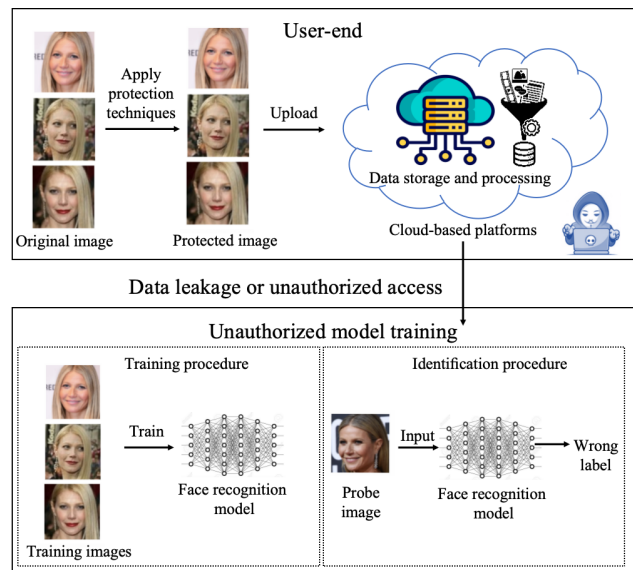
User-end

Apply protection techniques

Upload

Data storage and processing

Original image

Protected image

Cloud-based platforms

Data leakage or unauthorized access

Unauthorized model training

Training procedure

Train

Face recognition model

Training images

Identification procedure

Input

Wrong label

Probe image

Face recognition model